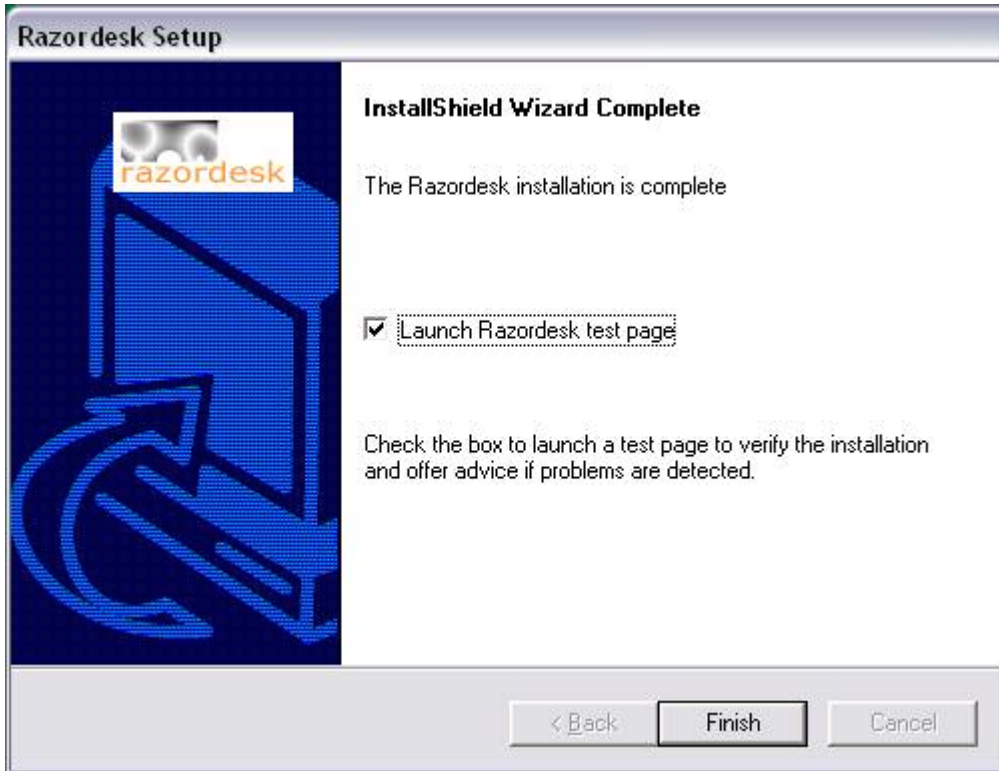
Razordesk Setup

razordesk

InstallShield Wizard Complete

The Razordesk installation is complete

Launch Razordesk test page

Check the box to launch a test page to verify the installation and offer advice if problems are detected.

< Back

Finish

Cancel